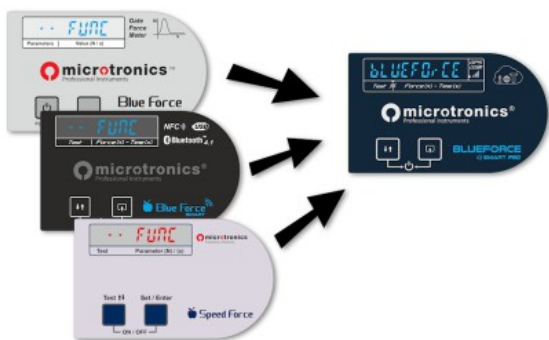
- - FUNC
Gate Force Meter
Parameters | Value (N / s)
microtronics™
Professional Instruments
Blue Force

- - FUNC
NFC
Bluetooth 4.0
Test | Force(N) • Time(s)
microtronics®
Professional Instruments
Blue Force SMART

- - FUNC
microtronics
Test | Parameter (N) / (s)
Test | Set / Enter
ON / OFF
Speed Force

bLUEFOrCE
Test | Force(N) • Time(s)
microtronics®
Professional Instruments
BLUEFORCE SMART PRO